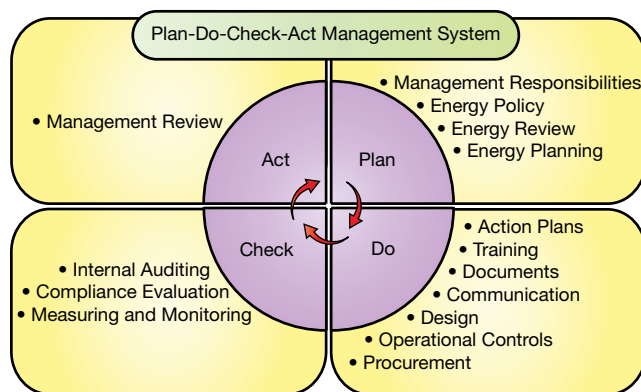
Plan-Do-Check-Act Management System

• Management Review

Act

Plan

• Management Responsibilities
• Energy Policy
• Energy Review
• Energy Planning

• Internal Auditing
• Compliance Evaluation
• Measuring and Monitoring

Check

Do

• Action Plans
• Training
• Documents
• Communication
• Design
• Operational Controls
• Procurement